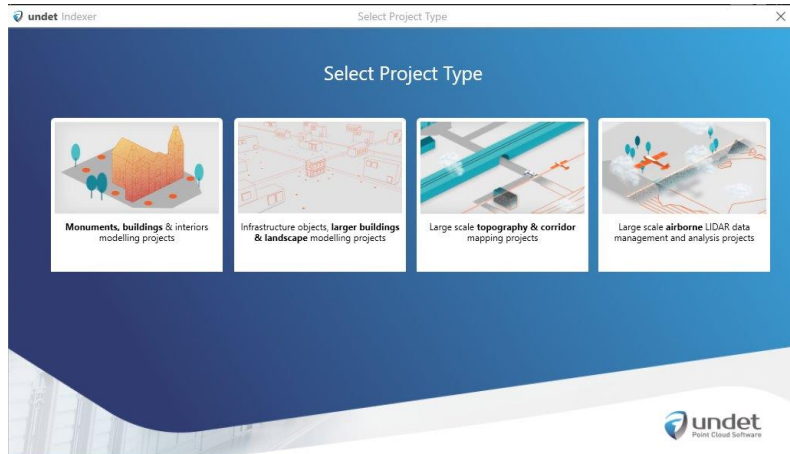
undet Indexer

Select Project Type

×

Select Project Type

**Monuments, buildings** & interiors modelling projects

Infrastructure objects, **larger buildings & landscape** modelling projects

Large scale **topography & corridor** mapping projects

Large scale **airborne** LIDAR data management and analysis projects

undet
Point Cloud Software